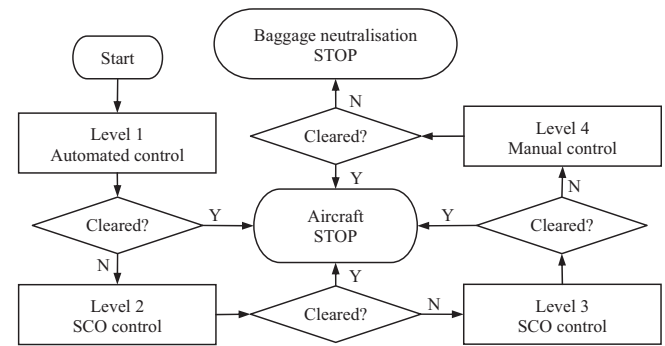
Start

Level 1
Automated control

Cleared?

Y

N

Level 2
SCO control

Cleared?

Y

N

Level 3
SCO control

Cleared?

Y

N

Level 4
Manual control

Cleared?

Y

N

Baggage neutralisation
STOP

Aircraft
STOP